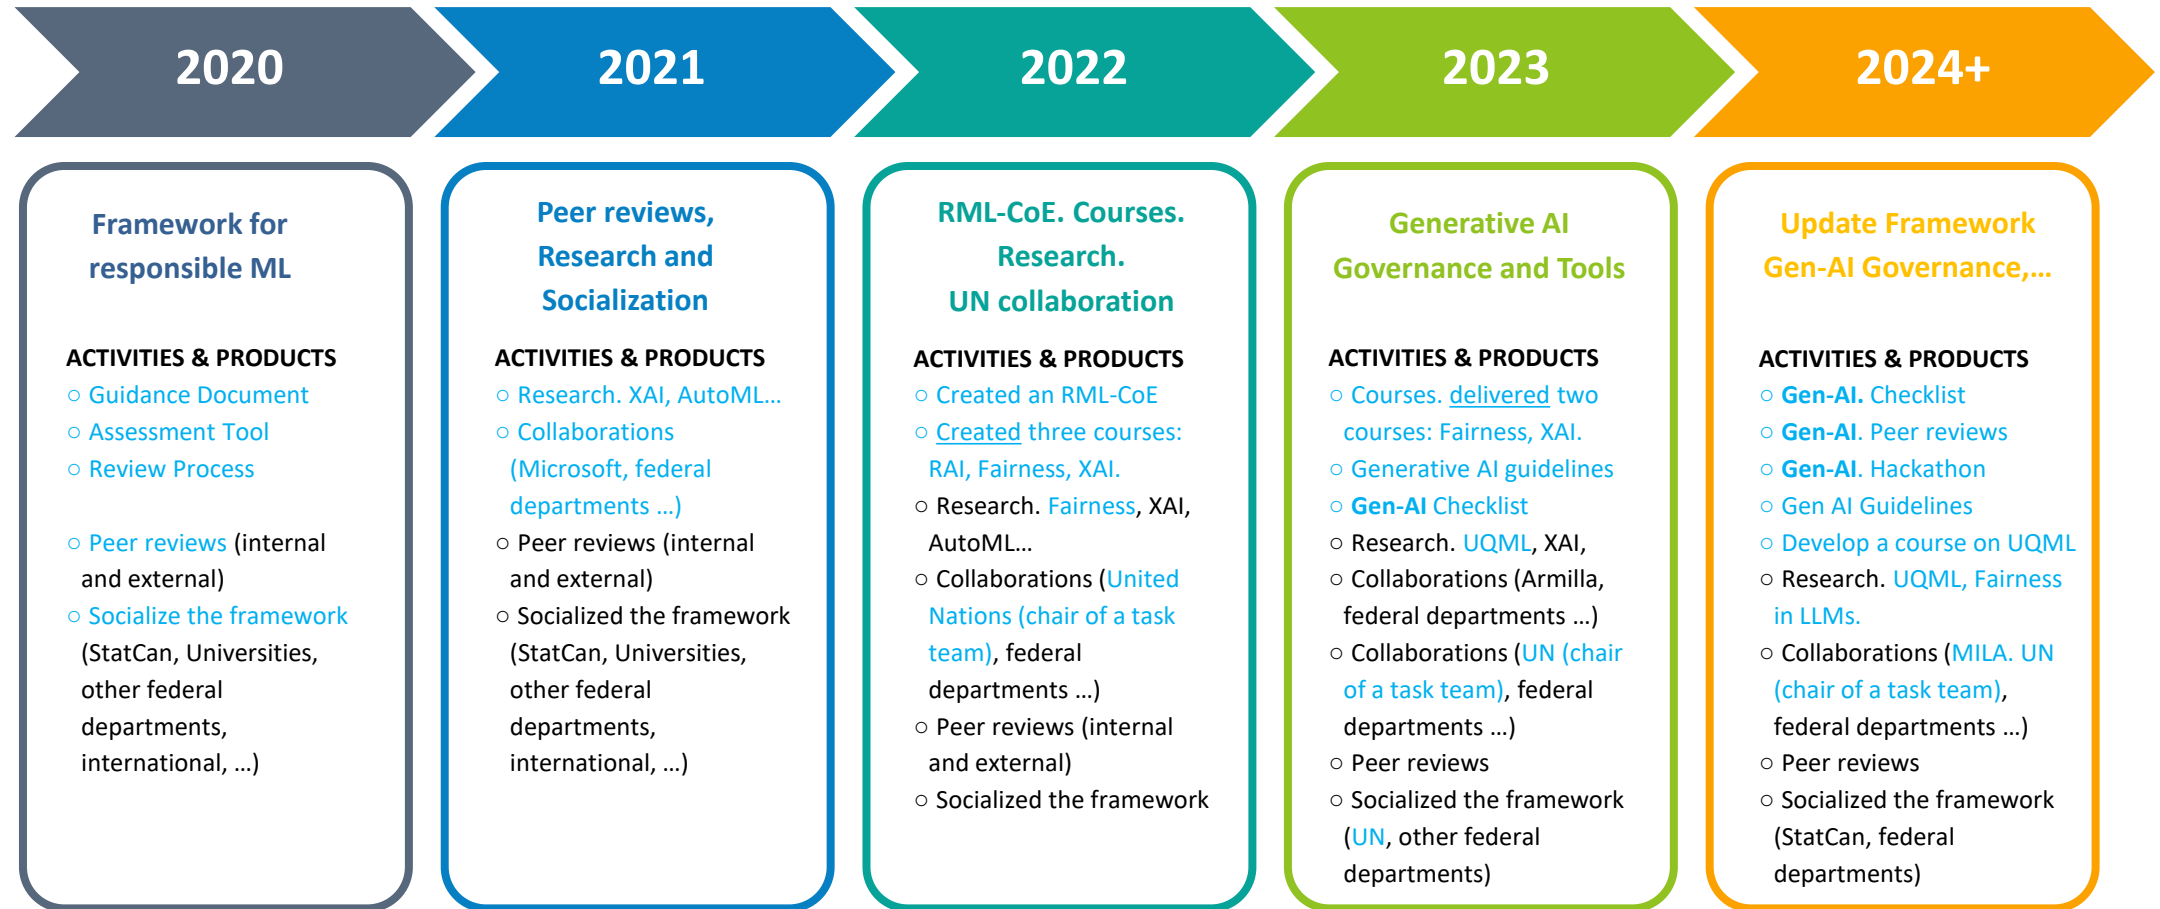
2020

2021

2022

2023

2024+

Framework for responsible ML

ACTIVITIES & PRODUCTS
○ Guidance Document
○ Assessment Tool
○ Review Process

○ Peer reviews (internal and external)
○ Socialize the framework (StatCan, Universities, other federal departments, international, …)

Peer reviews, Research and Socialization

ACTIVITIES & PRODUCTS
○ Research. XAI, AutoML…
○ Collaborations (Microsoft, federal departments …)
○ Peer reviews (internal and external)
○ Socialized the framework (StatCan, Universities, other federal departments, international, …)

RML-CoE. Courses. Research. UN collaboration

ACTIVITIES & PRODUCTS
○ Created an RML-CoE
○ Created three courses: RAI, Fairness, XAI.
○ Research. Fairness, XAI, AutoML…
○ Collaborations (United Nations (chair of a task team), federal departments …)
○ Peer reviews (internal and external)
○ Socialized the framework

Generative AI Governance and Tools

ACTIVITIES & PRODUCTS
○ Courses. delivered two courses: Fairness, XAI.
○ Generative AI guidelines
○ Gen-AI Checklist
○ Research. UQML, XAI,
○ Collaborations (Armilla, federal departments …)
○ Collaborations (UN (chair of a task team), federal departments …)
○ Peer reviews
○ Socialized the framework (UN, other federal departments)

Update Framework Gen-AI Governance,…

ACTIVITIES & PRODUCTS
○ Gen-AI. Checklist
○ Gen-AI. Peer reviews
○ Gen-AI. Hackathon
○ Gen AI Guidelines
○ Develop a course on UQML
○ Research. UQML, Fairness in LLMs.
○ Collaborations (MILA. UN (chair of a task team), federal departments …)
○ Peer reviews
○ Socialized the framework (StatCan, federal departments)